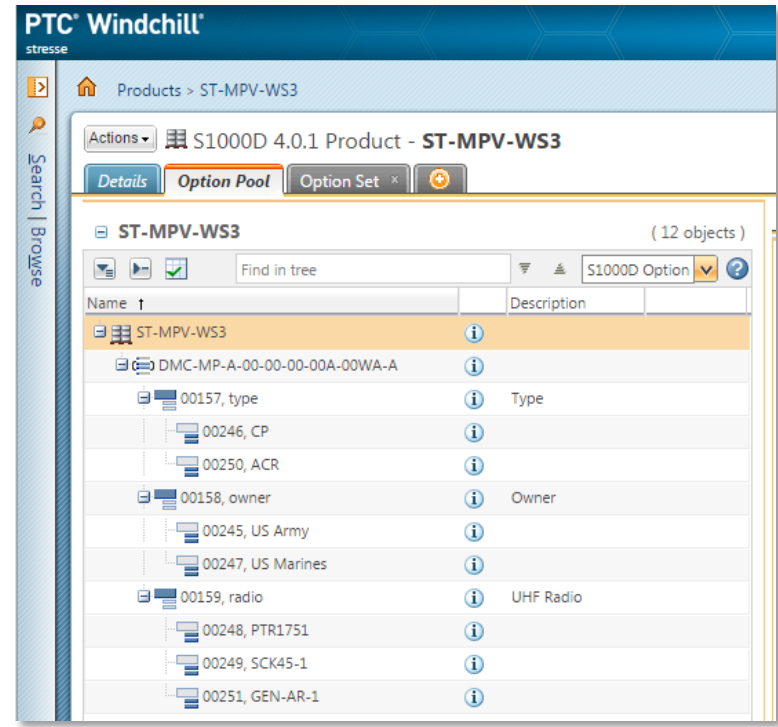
PTC® Windchill®
stresse

Search | Browse

Products > ST-MPV-WS3

Actions ▾ S1000D 4.0.1 Product - **ST-MPV-WS3**

Details | Option Pool | Option Set ×

ST-MPV-WS3 (12 objects)

Find in tree

S1000D Option

| Name ↑ | | Description |
|---|---|---|
| ST-MPV-WS3 | ⓘ | |
| DMC-MP-A-00-00-00-00A-00WA-A | ⓘ | |
| 00157, type | ⓘ | Type |
| 00246, CP | ⓘ | |
| 00250, ACR | ⓘ | |
| 00158, owner | ⓘ | Owner |
| 00245, US Army | ⓘ | |
| 00247, US Marines | ⓘ | |
| 00159, radio | ⓘ | UHF Radio |
| 00248, PTR1751 | ⓘ | |
| 00249, SCK45-1 | ⓘ | |
| 00251, GEN-AR-1 | ⓘ | |